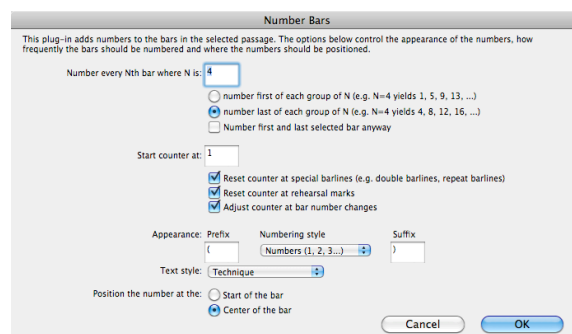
Number Bars

This plug-in adds numbers to the bars in the selected passage. The options below control the appearance of the numbers, how frequently the bars should be numbered and where the numbers should be positioned.

Number every Nth bar where N is: 4

number first of each group of N (e.g. N=4 yields 1, 5, 9, 13, ...)

number last of each group of N (e.g. N=4 yields 4, 8, 12, 16, ...)

Number first and last selected bar anyway

Start counter at: 1

Reset counter at special barlines (e.g. double barlines, repeat barlines)

Reset counter at rehearsal marks

Adjust counter at bar number changes

Appearance: Prefix (

Numbering style Numbers (1, 2, 3...)

Suffix )

Text style: Technique

Position the number at the: Start of the bar

Center of the bar

Cancel

OK